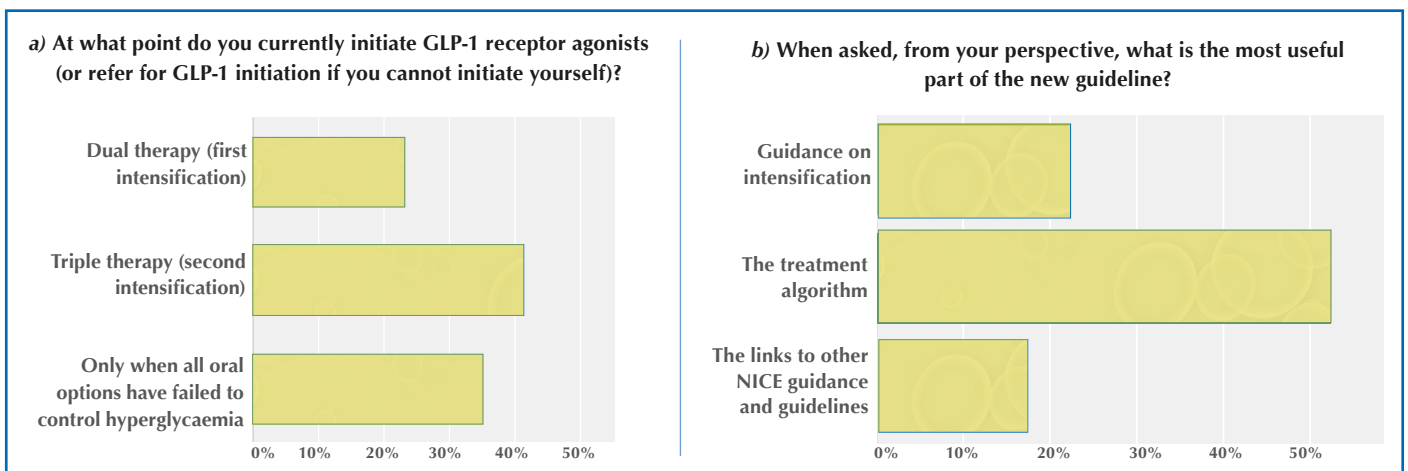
a) At what point do you currently initiate GLP-1 receptor agonists (or refer for GLP-1 initiation if you cannot initiate yourself)?

Dual therapy (first intensification)

Triple therapy (second intensification)

Only when all oral options have failed to control hyperglycaemia

0% 10% 20% 30% 40% 50%

b) When asked, from your perspective, what is the most useful part of the new guideline?

Guidance on intensification

The treatment algorithm

The links to other NICE guidance and guidelines

0% 10% 20% 30% 40% 50%